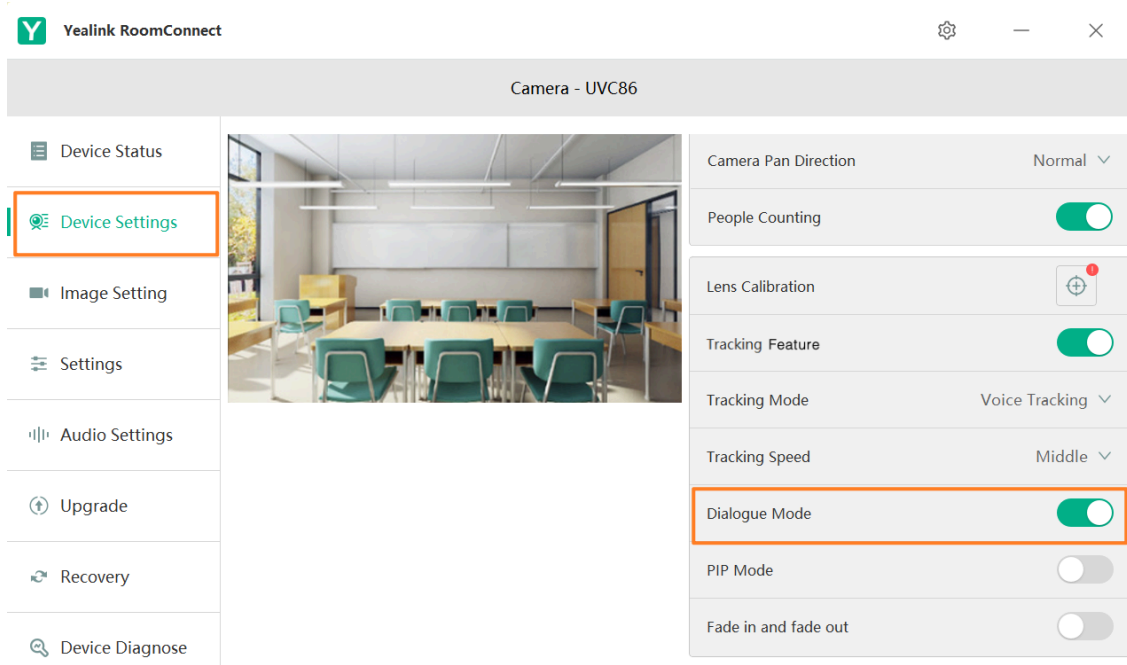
Y Yealink RoomConnect

Camera - UVC86

Device Status

Device Settings

Image Setting

Settings

Audio Settings

Upgrade

Recovery

Device Diagnose

Camera Pan Direction Normal

People Counting

Lens Calibration

Tracking Feature

Tracking Mode Voice Tracking

Tracking Speed Middle

Dialogue Mode

PIP Mode

Fade in and fade out